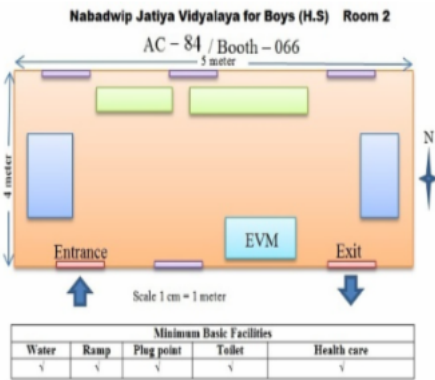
Nabadwip Jatiya Vidyalaya for Boys (H.S) Room 2

AC – 84 / Booth – 066

5 meter

4 meter

N

EVM

Entrance

Exit

Scale 1 cm = 1 meter

| Minimum Basic Facilities | | | | |
|---|---|---|---|---|
| Water | Ramp | Plug point | Toilet | Health care |
| √ | √ | √ | √ | √ |